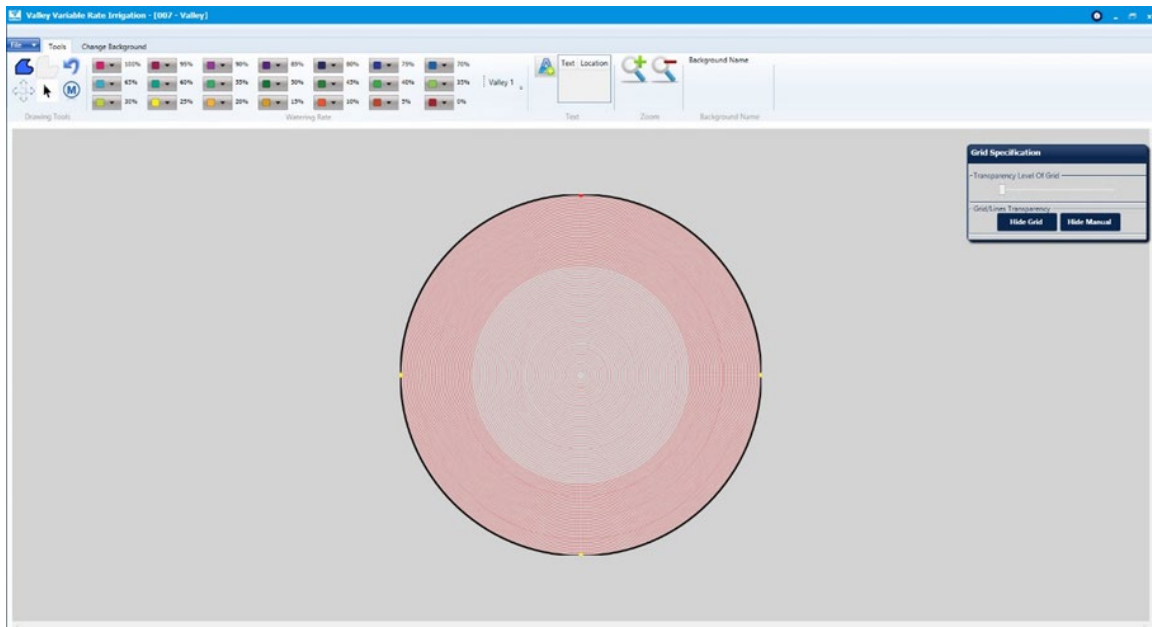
Valley Variable Rate Irrigation - [007 - Valley]

File Tools Change Background

100% 95% 90% 85% 80% 75% 70%
65% 60% 55% 50% 45% 40% 35%
30% 25% 20% 15% 10% 5% 0%

Valley 1

Text : Location

Background Name

Drawing Tools

Watering Rate

Text

Zoom

Background Name

Grid Specification

Transparency Level Of Grid

Grid/Lines Transparency

Hide Grid

Hide Manual